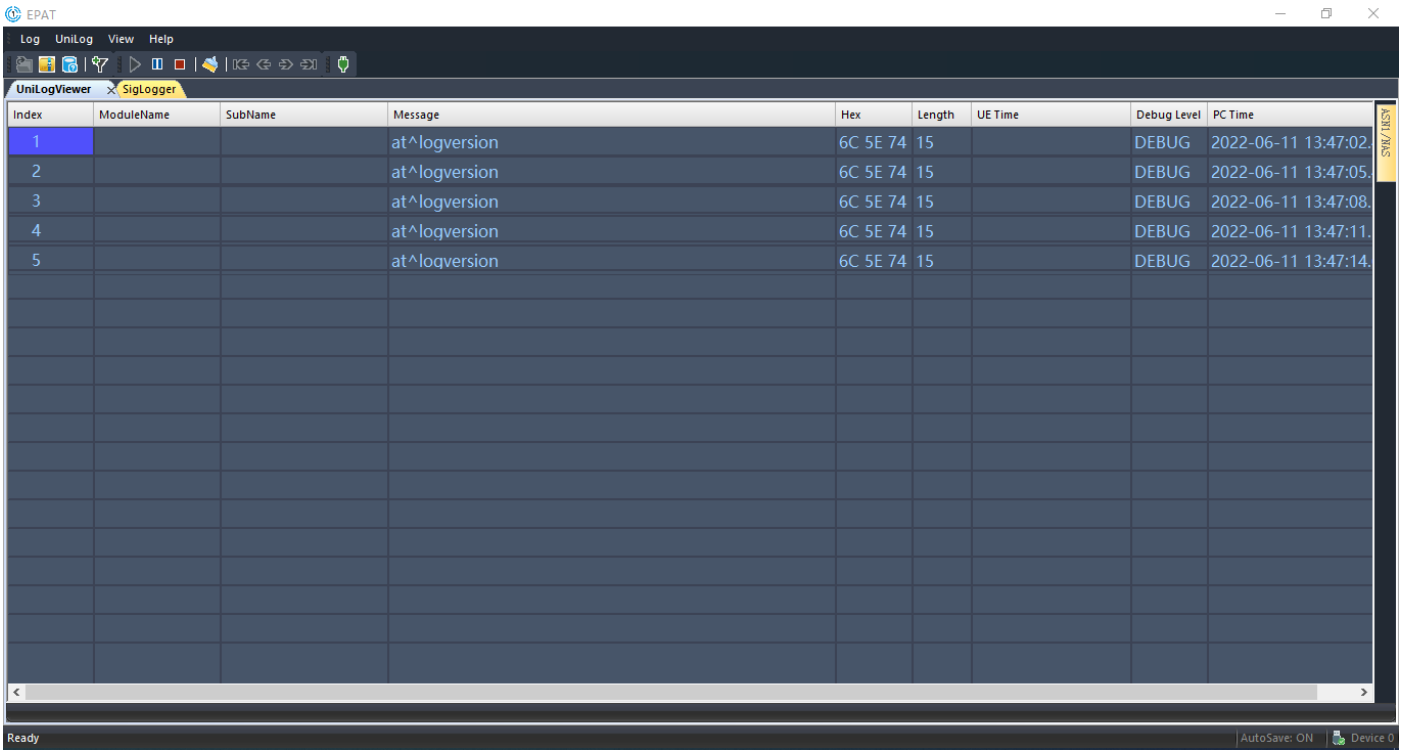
EPAT

Log UniLog View Help

UniLogViewer SigLogger

| Index | ModuleName | SubName | Message | Hex | Length | UE Time | Debug Level | PC Time |
|---|---|---|---|---|---|---|---|---|
| 1 | | | at^logversion | 6C 5E 74 | 15 | | DEBUG | 2022-06-11 13:47:02. |
| 2 | | | at^logversion | 6C 5E 74 | 15 | | DEBUG | 2022-06-11 13:47:05. |
| 3 | | | at^logversion | 6C 5E 74 | 15 | | DEBUG | 2022-06-11 13:47:08. |
| 4 | | | at^logversion | 6C 5E 74 | 15 | | DEBUG | 2022-06-11 13:47:11. |
| 5 | | | at^logversion | 6C 5E 74 | 15 | | DEBUG | 2022-06-11 13:47:14. |

ASN1/PAS

Ready

AutoSave: ON Device 0